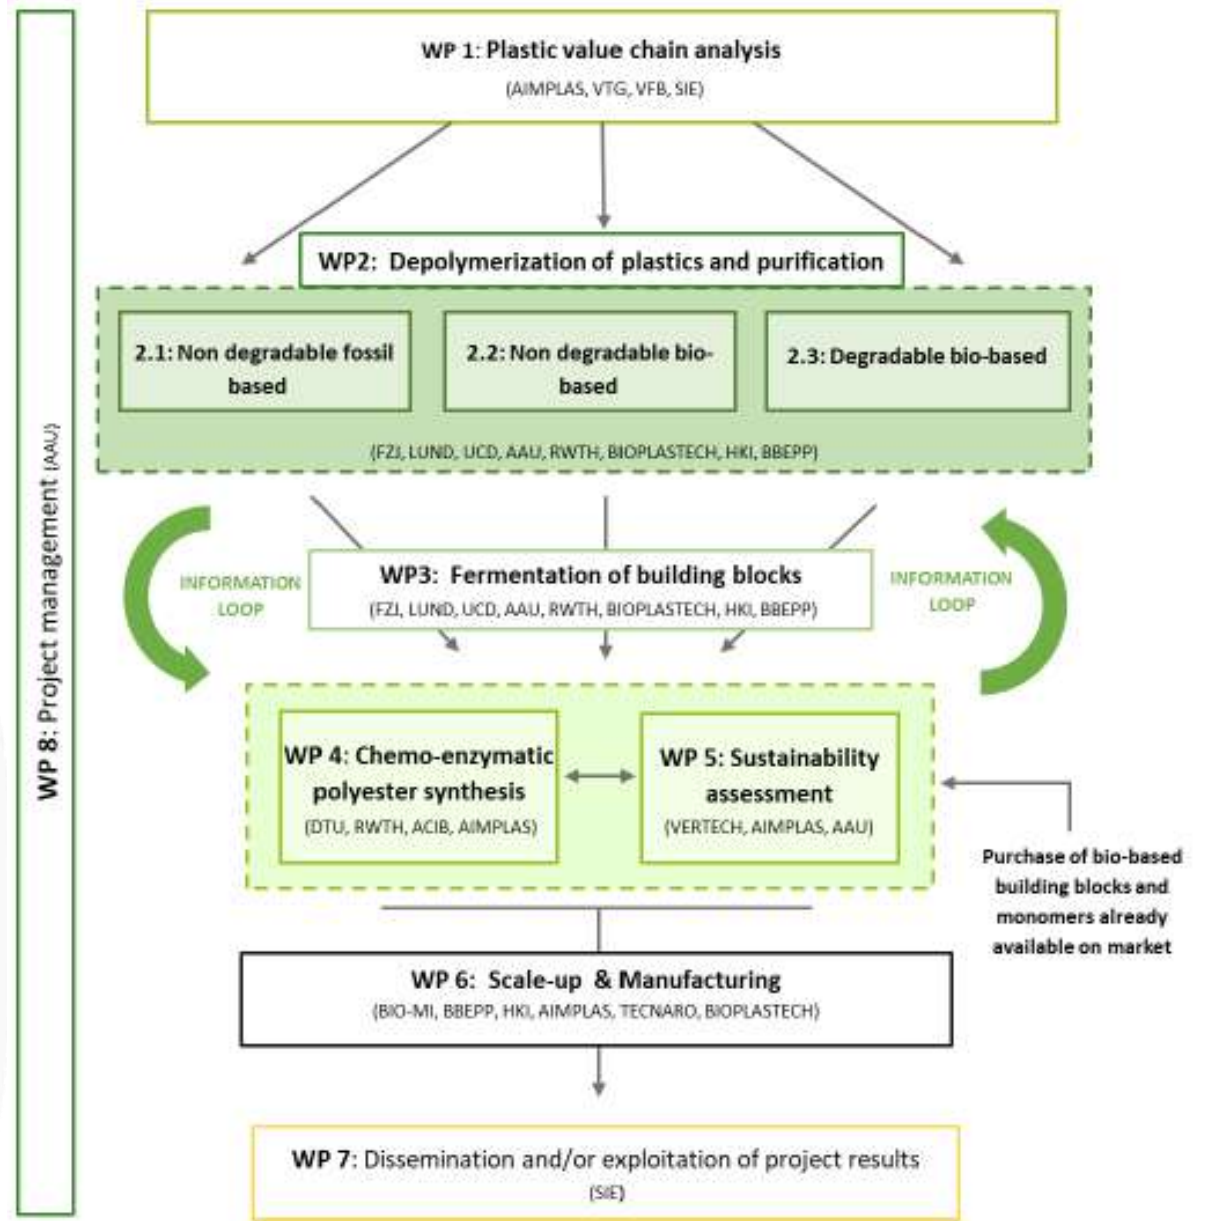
WP 8: Project management (AAU)

WP 1: Plastic value chain analysis
(AIMPLAS, VTG, VFB, SIE)

WP2: Depolymerization of plastics and purification

2.1: Non degradable fossil based

2.2: Non degradable bio-based

2.3: Degradable bio-based

(FZJ, LUND, UCD, AAU, RWTH, BIOPLASTECH, HKI, BBEPP)

INFORMATION LOOP

WP3: Fermentation of building blocks
(FZJ, LUND, UCD, AAU, RWTH, BIOPLASTECH, HKI, BBEPP)

INFORMATION LOOP

WP 4: Chemo-enzymatic polyester synthesis
(DTU, RWTH, ACIB, AIMPLAS)

WP 5: Sustainability assessment
(VERTECH, AIMPLAS, AAU)

Purchase of bio-based building blocks and monomers already available on market

WP 6: Scale-up & Manufacturing
(BIO-MI, BBEPP, HKI, AIMPLAS, TECNARO, BIOPLASTECH)

WP 7: Dissemination and/or exploitation of project results
(SIE)